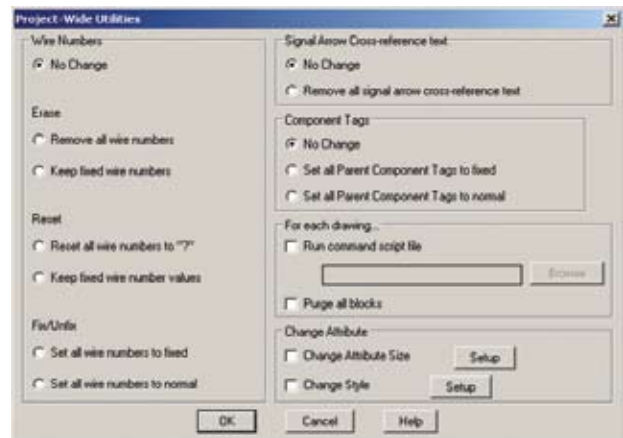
Project-Wide Utilities

Wire Numbers
No Change

Erase
Remove all wire numbers
Keep fixed wire numbers

Reset
Reset all wire numbers to "?"
Keep fixed wire number values

Fix/Unfix
Set all wire numbers to fixed
Set all wire numbers to normal

Signal Arrow Cross-reference text
No Change
Remove all signal arrow cross-reference text

Component Tags
No Change
Set all Parent Component Tags to fixed
Set all Parent Component Tags to normal

For each drawing...
Run command script file
Browse
Purge all blocks

Change Attribute
Change Attribute Size
Setup
Change Style
Setup

OK
Cancel
Help